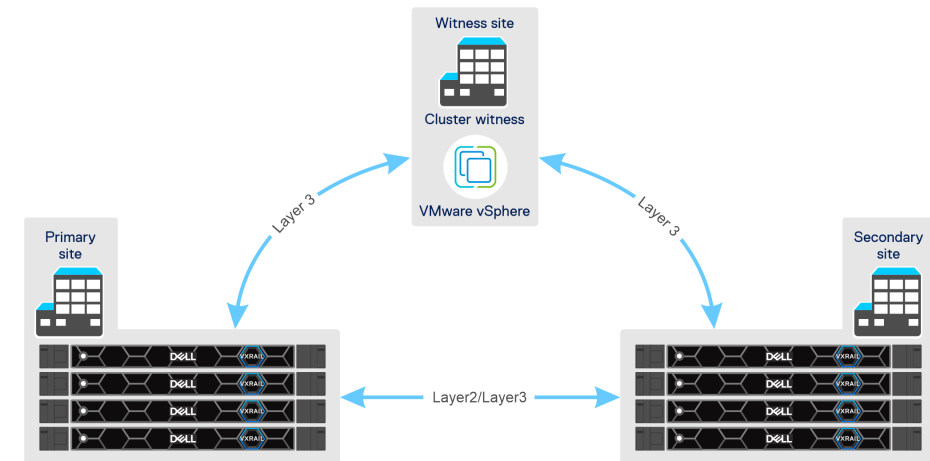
Witness site

Cluster witness

VMware vSphere

Layer 3

Layer 3

Primary site

Secondary site

DELL VXRAIL
DELL VXRAIL
DELL VXRAIL
DELL VXRAIL

Layer2/Layer3

DELL VXRAIL
DELL VXRAIL
DELL VXRAIL
DELL VXRAIL